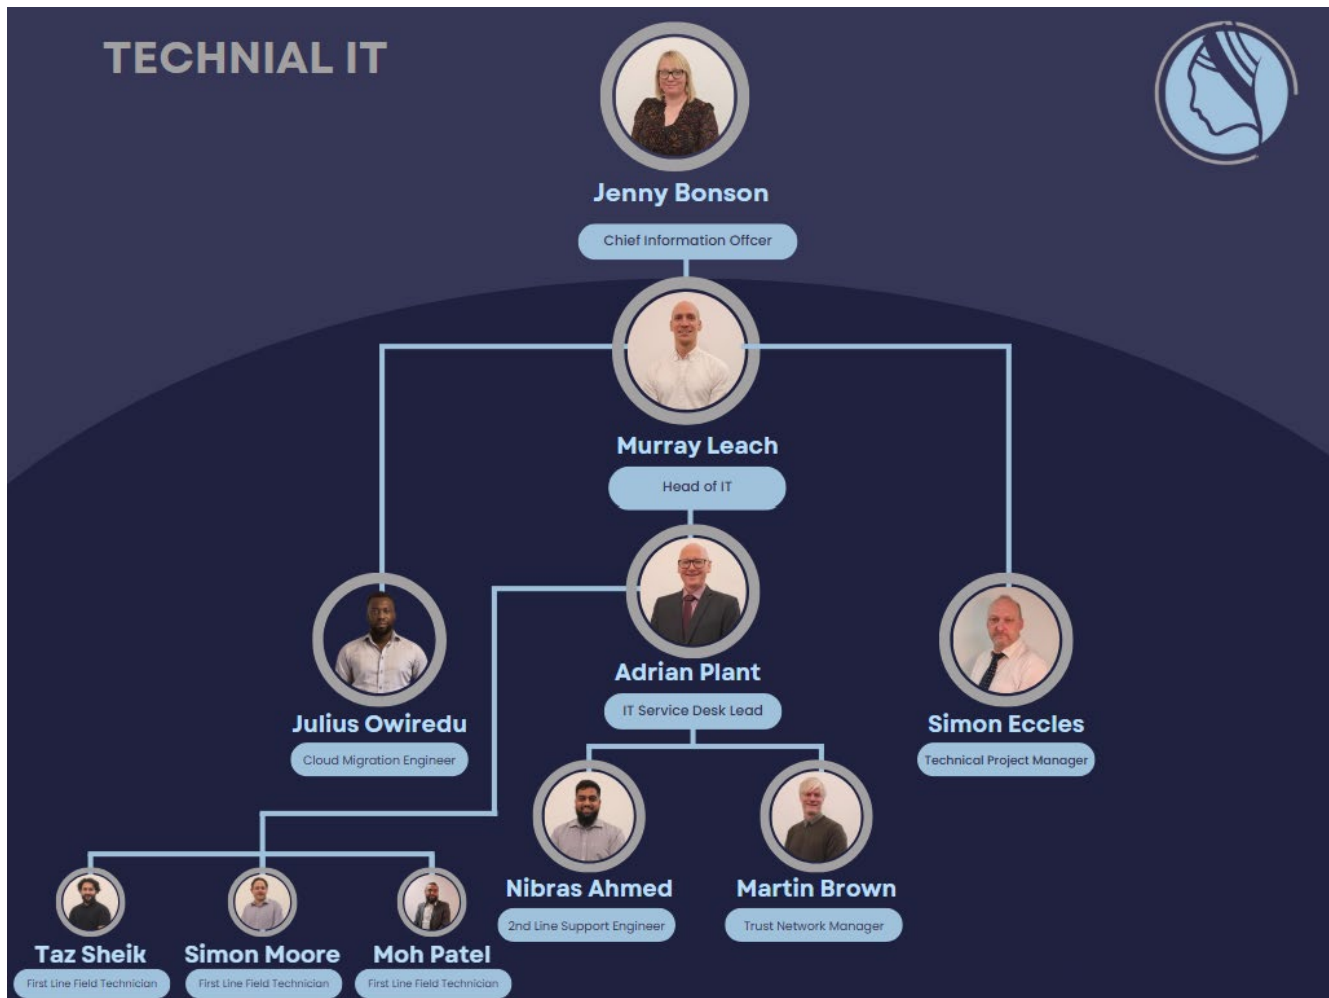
TECHNIAL IT

Jenny Bonson
Chief Information Offcer

Murray Leach
Head of IT

Julius Owiredu
Cloud Migration Engineer

Adrian Plant
IT Service Desk Lead

Simon Eccles
Technical Project Manager

Nibras Ahmed
2nd Line Support Engineer

Martin Brown
Trust Network Manager

Taz Sheik
First Line Field Technician

Simon Moore
First Line Field Technician

Moh Patel
First Line Field Technician